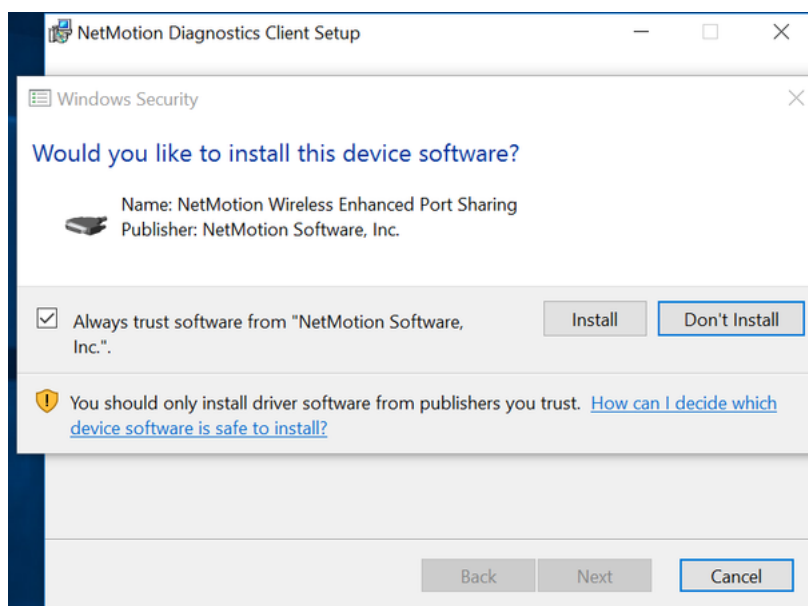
NetMotion Diagnostics Client Setup

Windows Security

Would you like to install this device software?

Name: NetMotion Wireless Enhanced Port Sharing
Publisher: NetMotion Software, Inc.

Always trust software from "NetMotion Software, Inc.".

Install

Don't Install

You should only install driver software from publishers you trust. How can I decide which device software is safe to install?

Back

Next

Cancel